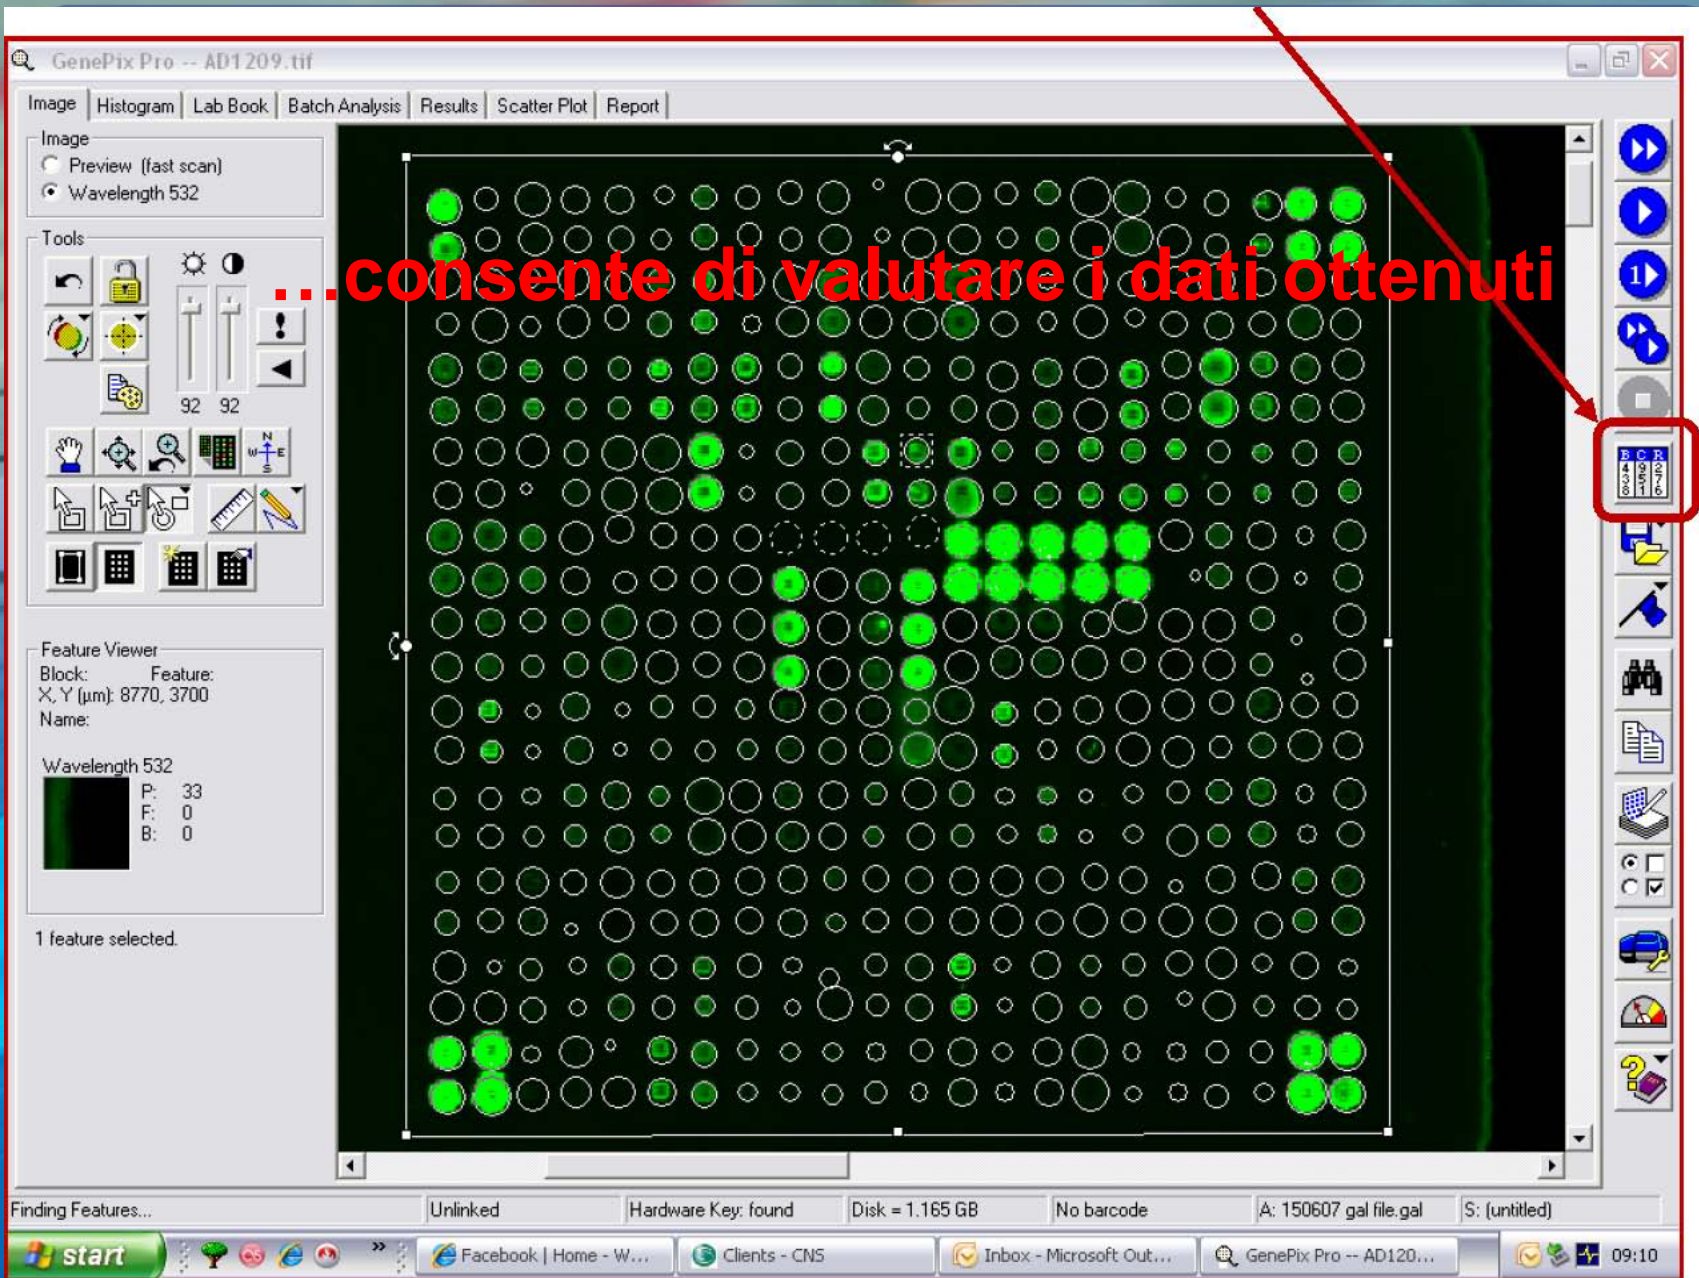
GenePix Pro -- AD1209.tif

Image | Histogram | Lab Book | Batch Analysis | Results | Scatter Plot | Report

Image
Preview (fast scan)
Wavelength 532

Tools

92 92

...consente di valutare i dati ottenuti

Feature Viewer
Block: Feature:
X, Y (µm): 8770, 3700
Name:

Wavelength 532
P: 33
F: 0
B: 0

1 feature selected.

B C R

Finding Features... | Unlinked | Hardware Key: found | Disk = 1.165 GB | No barcode | A: 150607 gal file.gal | S: (untitled)

start | Facebook | Home - W... | Clients - CNS | Inbox - Microsoft Out... | GenePix Pro -- AD120... | 09:10